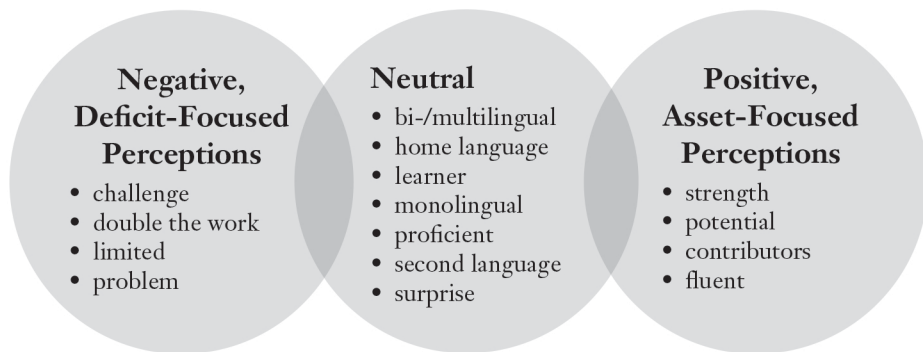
Negative, Deficit-Focused Perceptions
- challenge
- double the work
- limited
- problem

Neutral
- bi-/multilingual
- home language
- learner
- monolingual
- proficient
- second language
- surprise

Positive, Asset-Focused Perceptions
- strength
- potential
- contributors
- fluent